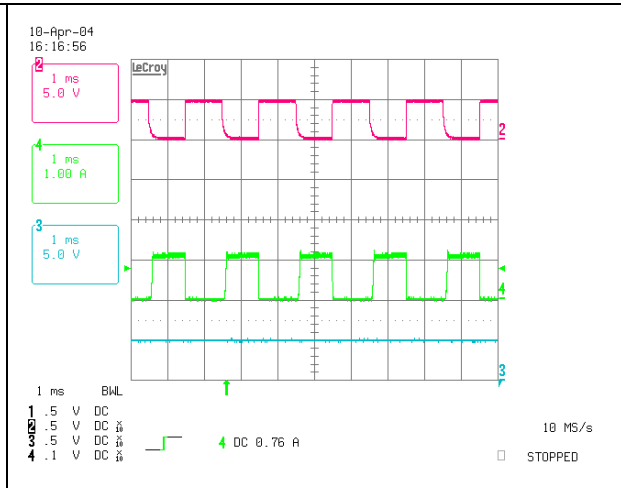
10-Apr-04
16:16:56

2
1 ms
5.0 V

4
1 ms
1.00 A

3
1 ms
5.0 V

LeCroy

2

4

3

1 ms BWL
1 .5 V DC
2 .5 V DC $\frac{x}{10}$
3 .5 V DC $\frac{x}{10}$
4 .1 V DC $\frac{x}{10}$

4 DC 0.76 A

10 MS/s

STOPPED